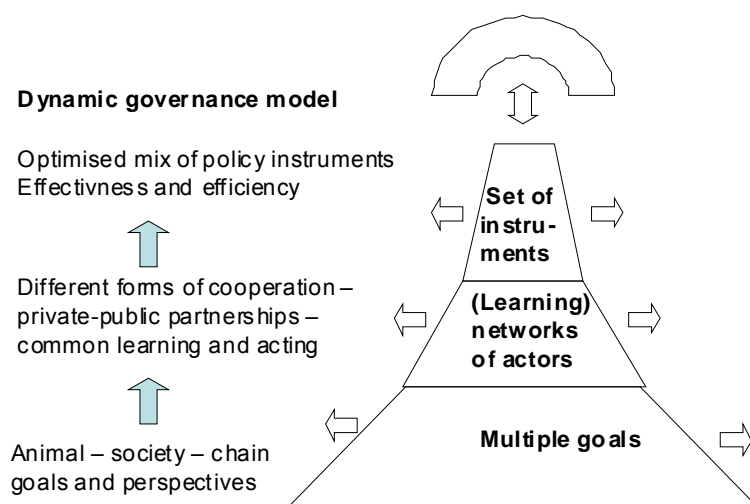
Dynamic governance model

Optimised mix of policy instruments
Effectivness and efficiency

Different forms of cooperation – private-public partnerships – common learning and acting

Animal – society – chain goals and perspectives

Set of instruments

(Learning) networks of actors

Multiple goals